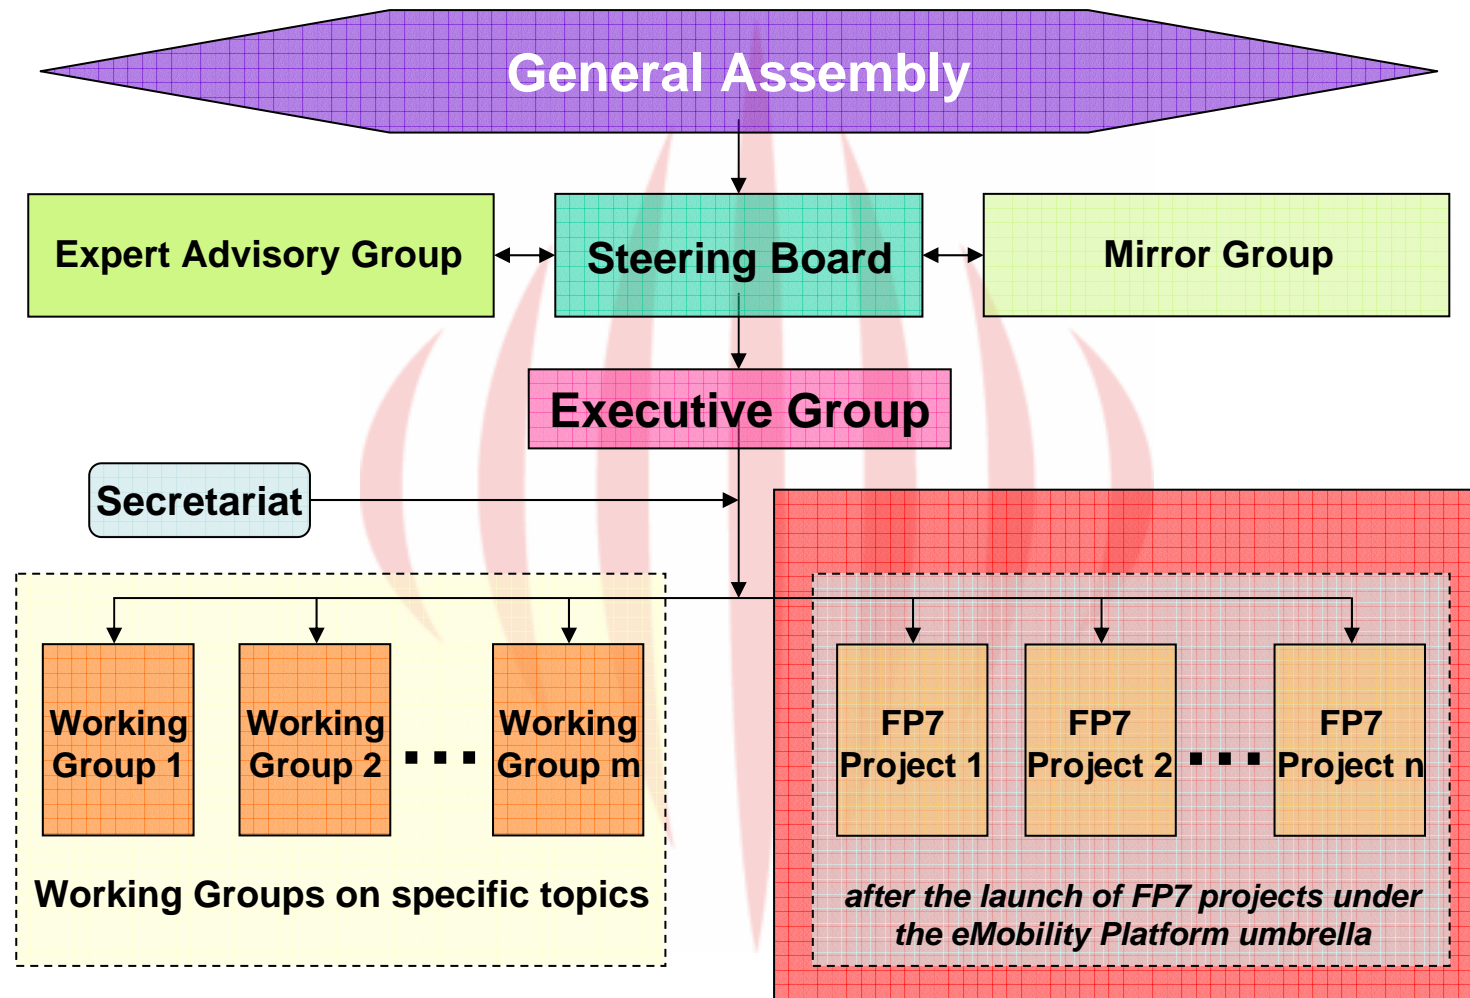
General Assembly

Expert Advisory Group

Steering Board

Mirror Group

Executive Group

Secretariat

Working Group 1

Working Group 2

...

Working Group m

Working Groups on specific topics

FP7 Project 1

FP7 Project 2

...

FP7 Project n

after the launch of FP7 projects under the eMobility Platform umbrella